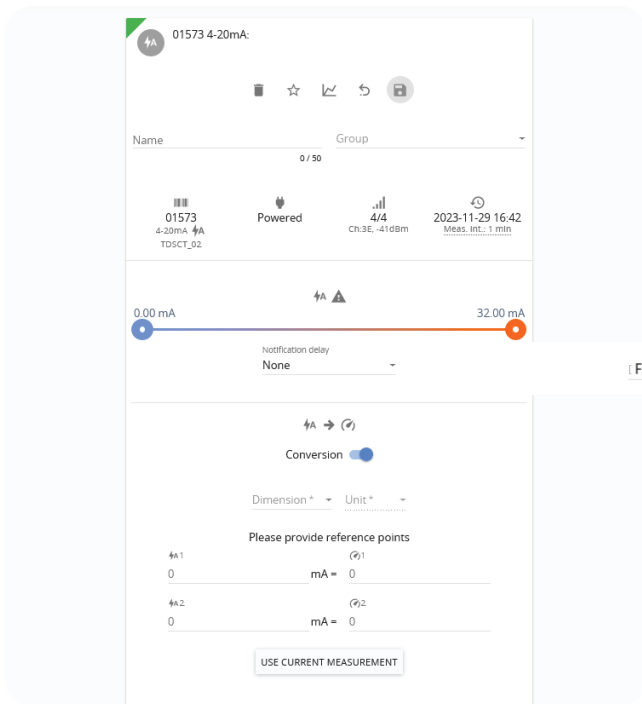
01573 4-20mA:

Name

0 / 50

Group

01573
4-20mA
TDSCT_02

Powered

4/4
Ch:3E, -41dBm

2023-11-29 16:42
Meas. Int.: 1 min

0.00 mA

32.00 mA

Notification delay
None

F

Conversion

Dimension *

Unit *

Please provide reference points

1
0

mA =

1
0

2
0

mA =

2
0

USE CURRENT MEASUREMENT